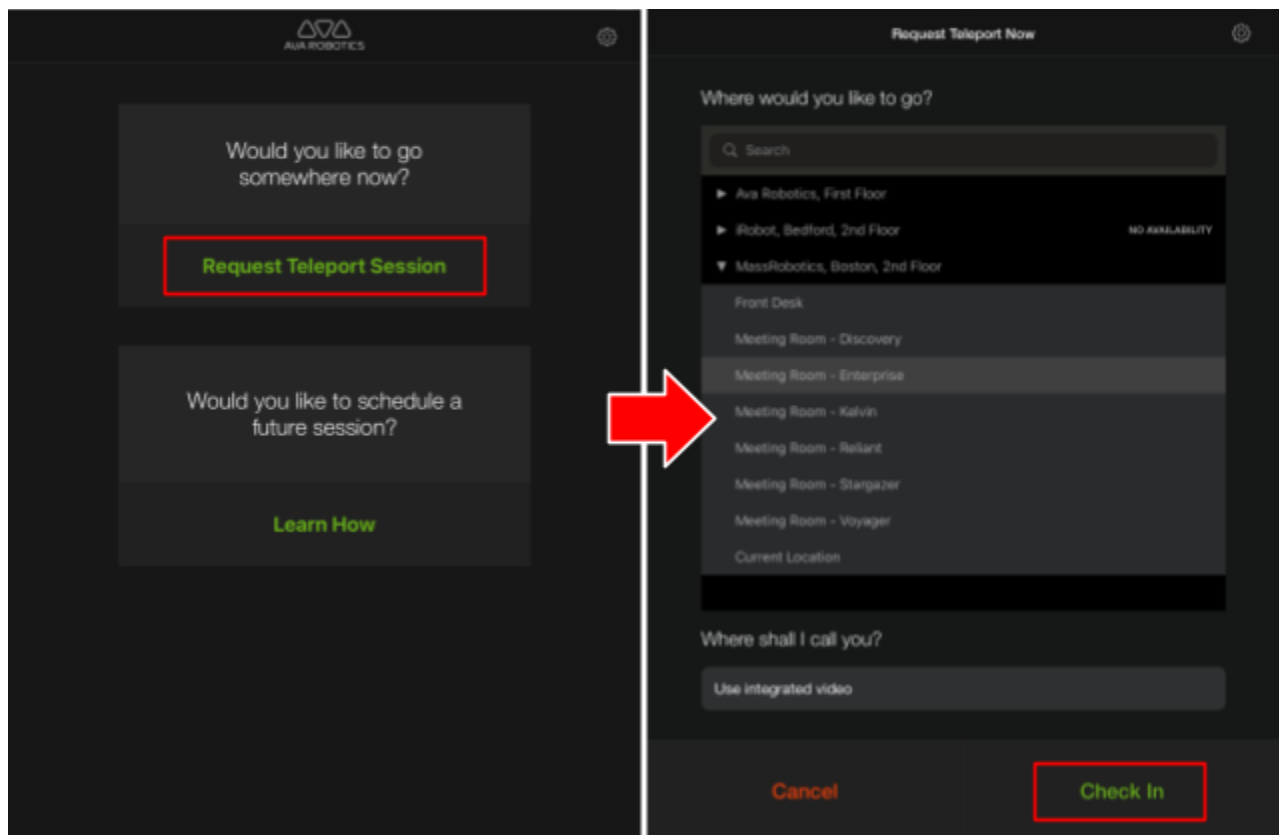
AVA ROBOTICS

Would you like to go somewhere now?

Request Teleport Session

Would you like to schedule a future session?

Learn How

Request Teleport Now

Where would you like to go?

Search

► Ava Robotics, First Floor

► iRobot, Bedford, 2nd Floor NO AVAILABILITY

▼ MassRobotics, Boston, 2nd Floor

Front Desk

Meeting Room - Discovery

Meeting Room - Enterprise

Meeting Room - Kelvin

Meeting Room - Reliant

Meeting Room - Stargazer

Meeting Room - Voyager

Current Location

Where shall I call you?

Use integrated video

Cancel

Check In